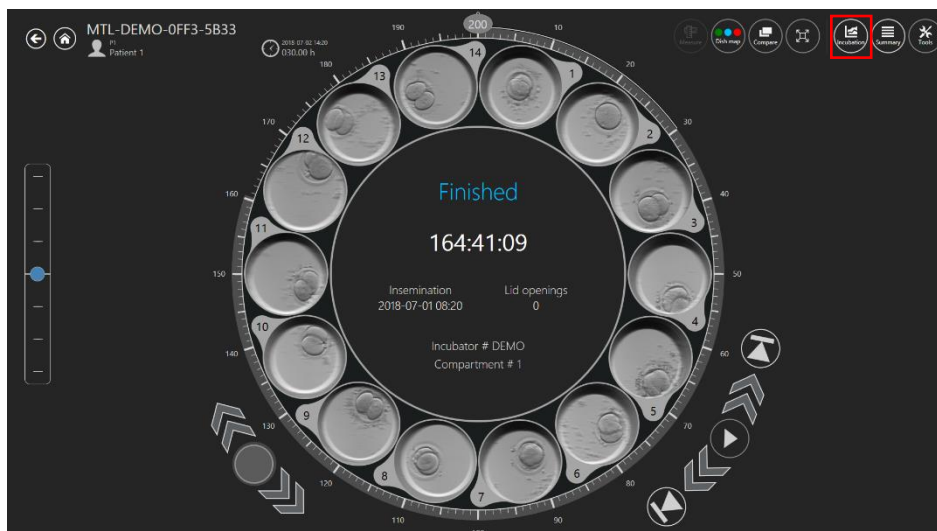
MTL-DEMO-0FF3-5B33
PI
Patient 1

2018 07 02 14:20
030.00 h

200
10
20
30
40
50
60
70
80
90
110
120
130
140
150
160
170
180
190

Measure
Dish map
Compare
Incubation
Summary
Tools

14
1
2
3
4
5
6
7
8
9
10
11
12
13

Finished

164:41:09

Insemination
2018-07-01 08:20

Lid openings
0

Incubator # DEMO
Compartment # 1